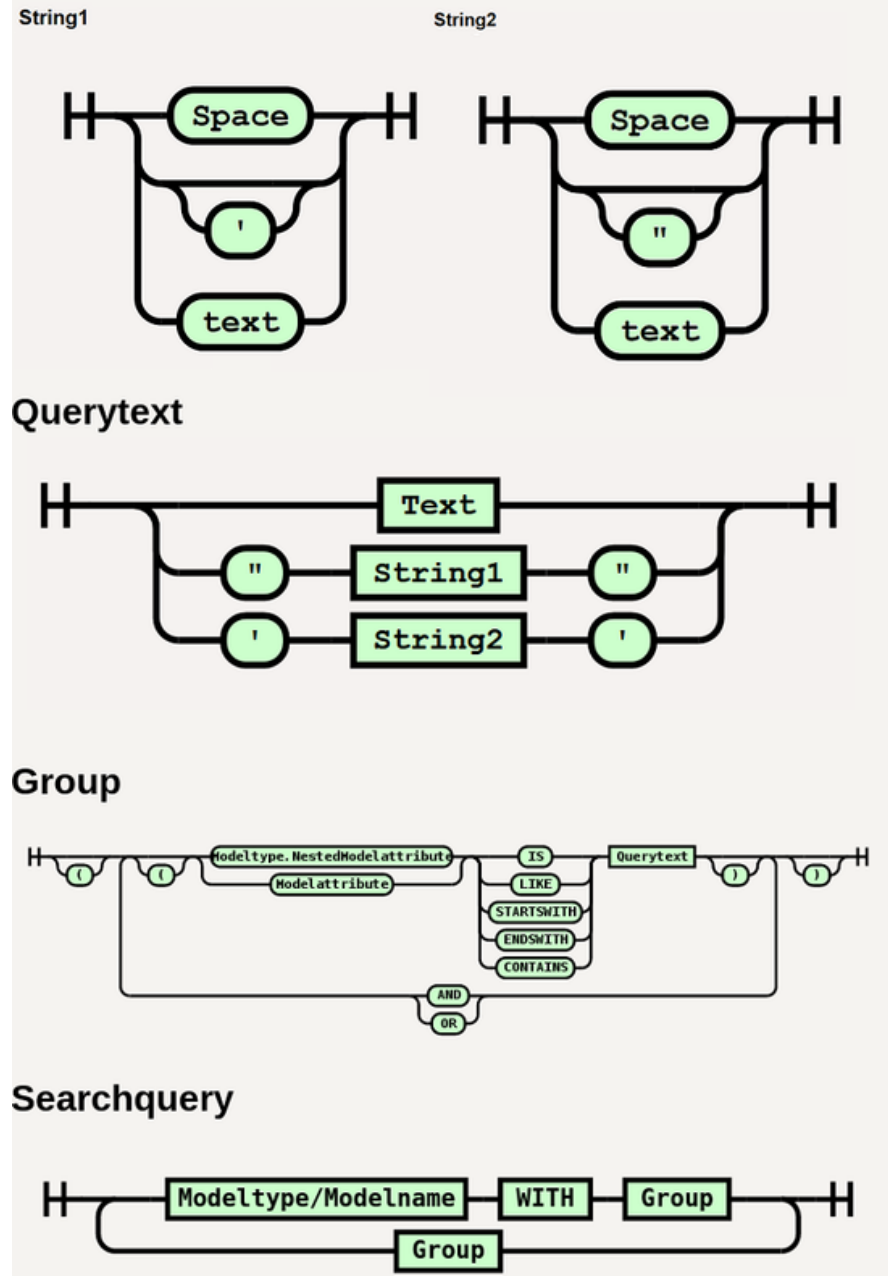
String1

String2

Space

'

text

Space

"

text

Querytext

Text

"

String1

"

'

String2

'

Group

(

(

Modeltype.NestedModelattribute

Modelattribute

IS

LIKE

STARTSWITH

ENDSWITH

CONTAINS

Querytext

)

)

AND

OR

Searchquery

Modeltype/Modelname

WITH

Group

Group